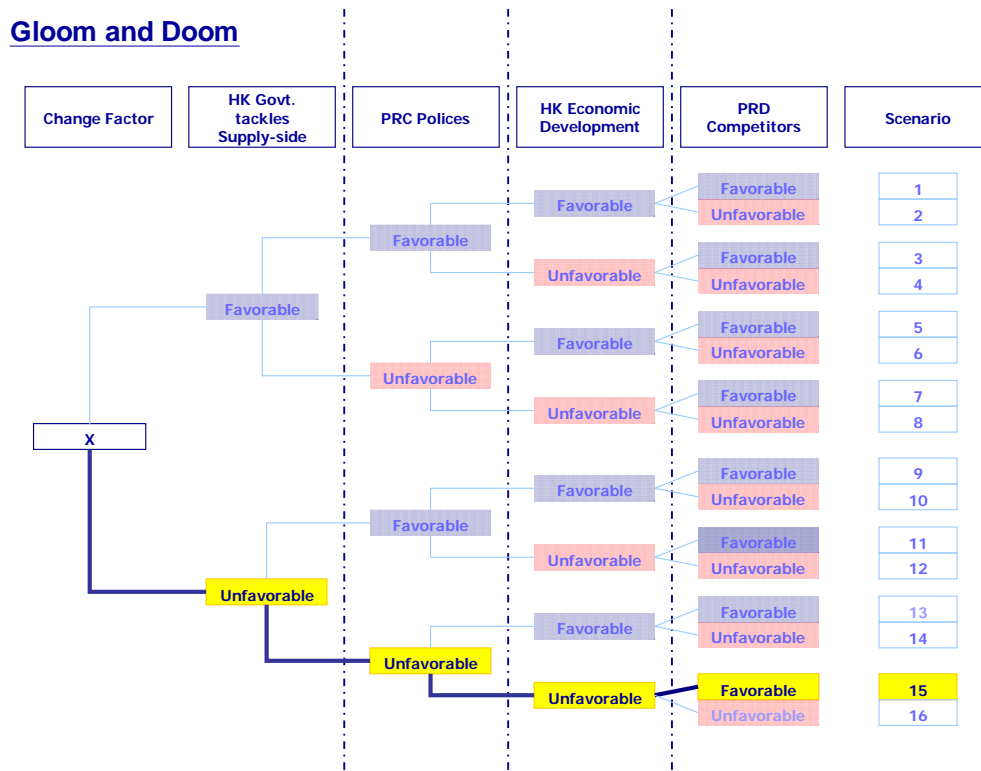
Gloom and Doom

| Change Factor | HK Govt. tackles Supply-side | PRC Polices | HK Economic Development | PRD Competitors | Scenario |
|---|---|---|---|---|---|

X

Favorable

Favorable

Favorable

Favorable

1

Unfavorable

2

Unfavorable

Favorable

3

Unfavorable

4

Unfavorable

Favorable

Favorable

5

Unfavorable

6

Unfavorable

Favorable

7

Unfavorable

8

Unfavorable

Favorable

Favorable

Favorable

9

Unfavorable

10

Unfavorable

Favorable

11

Unfavorable

12

Unfavorable

Favorable

Favorable

13

Unfavorable

14

Unfavorable

Favorable

15

Unfavorable

16